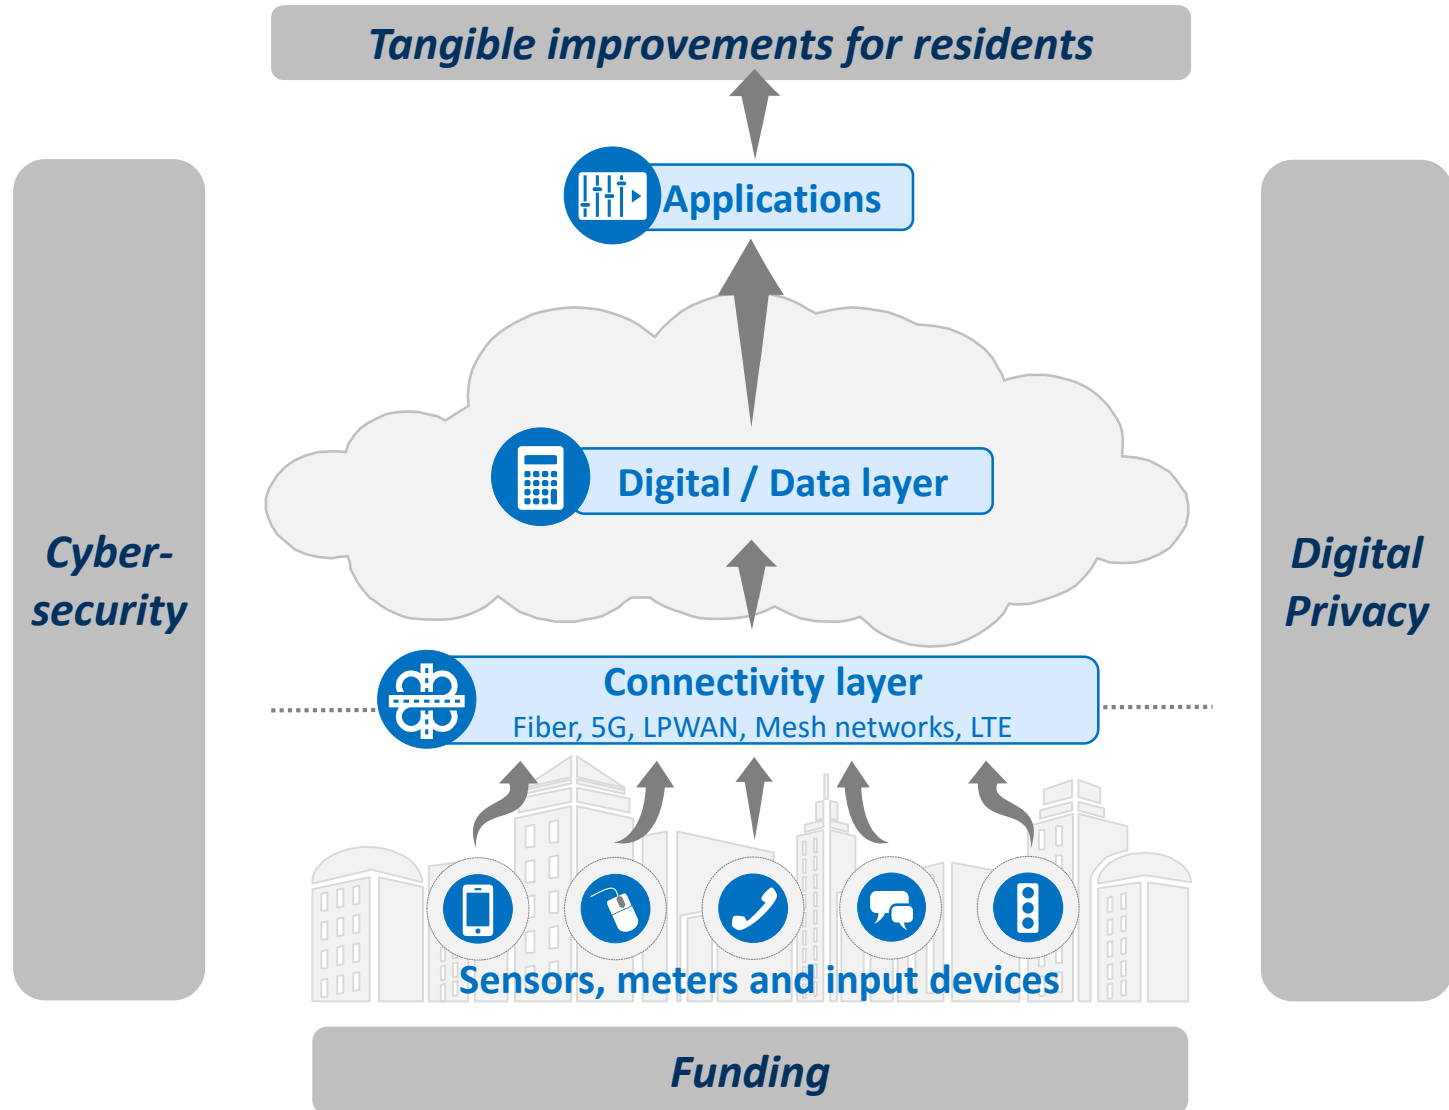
Tangible improvements for residents

Cyber-security

Applications

Digital / Data layer

Digital Privacy

Connectivity layer
Fiber, 5G, LPWAN, Mesh networks, LTE

Sensors, meters and input devices

Funding